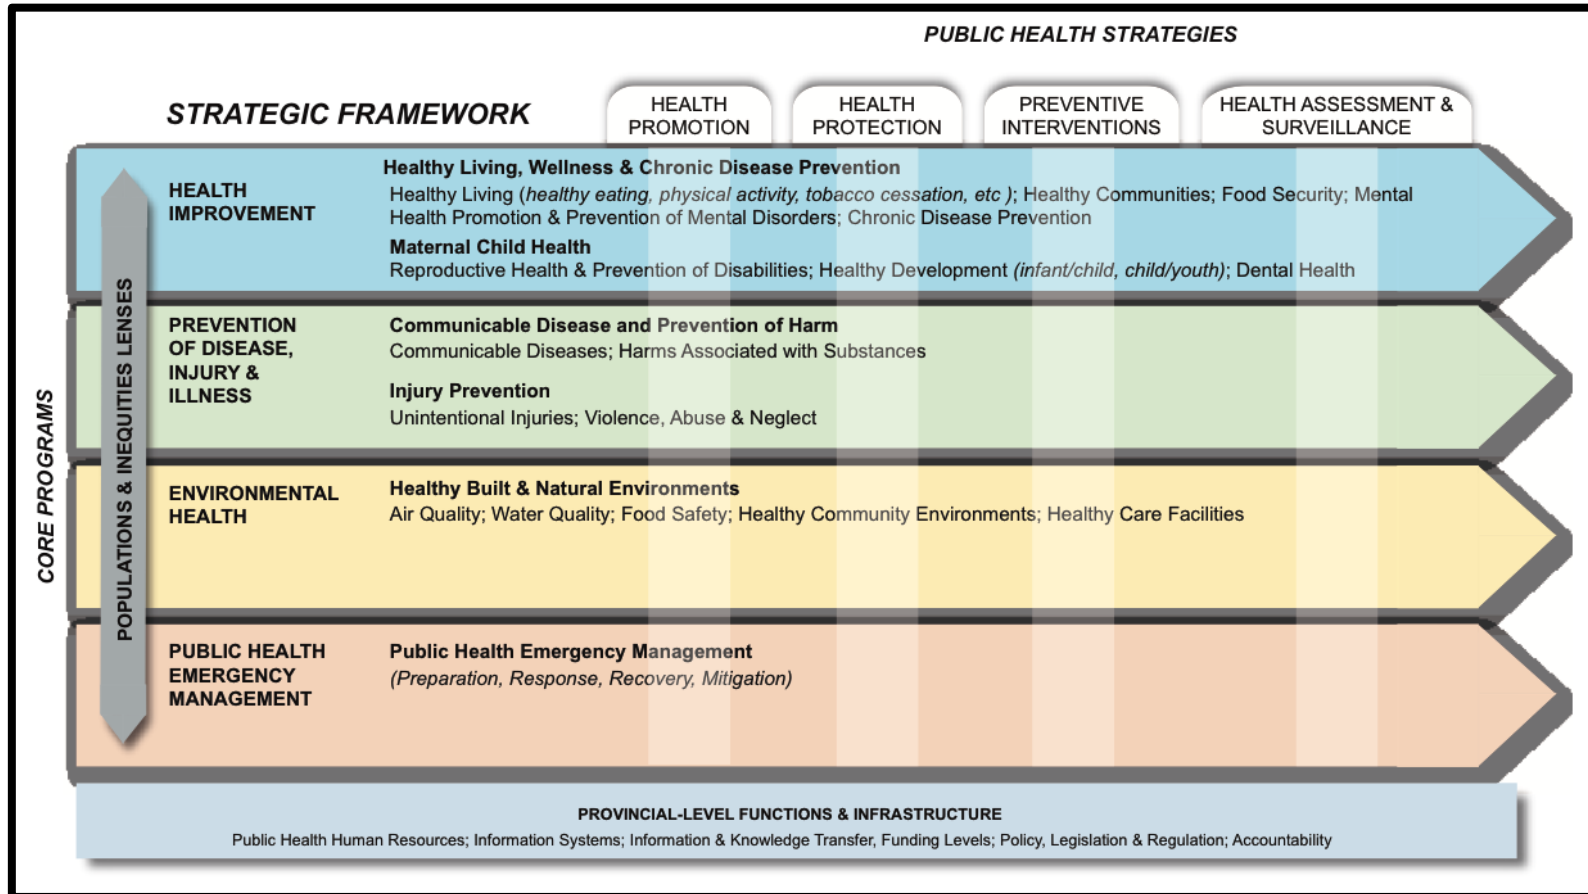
PUBLIC HEALTH STRATEGIES

STRATEGIC FRAMEWORK

HEALTH PROMOTION

HEALTH PROTECTION

PREVENTIVE INTERVENTIONS

HEALTH ASSESSMENT & SURVEILLANCE

CORE PROGRAMS

POPULATIONS & INEQUITIES LENSES

HEALTH IMPROVEMENT

Healthy Living, Wellness & Chronic Disease Prevention
Healthy Living (*healthy eating, physical activity, tobacco cessation, etc*); Healthy Communities; Food Security; Mental Health Promotion & Prevention of Mental Disorders; Chronic Disease Prevention

Maternal Child Health
Reproductive Health & Prevention of Disabilities; Healthy Development (*infant/child, child/youth*); Dental Health

PREVENTION OF DISEASE, INJURY & ILLNESS

Communicable Disease and Prevention of Harm
Communicable Diseases; Harms Associated with Substances

Injury Prevention
Unintentional Injuries; Violence, Abuse & Neglect

ENVIRONMENTAL HEALTH

Healthy Built & Natural Environments
Air Quality; Water Quality; Food Safety; Healthy Community Environments; Healthy Care Facilities

PUBLIC HEALTH EMERGENCY MANAGEMENT

Public Health Emergency Management
(*Preparation, Response, Recovery, Mitigation*)

PROVINCIAL-LEVEL FUNCTIONS & INFRASTRUCTURE
Public Health Human Resources; Information Systems; Information & Knowledge Transfer, Funding Levels; Policy, Legislation & Regulation; Accountability